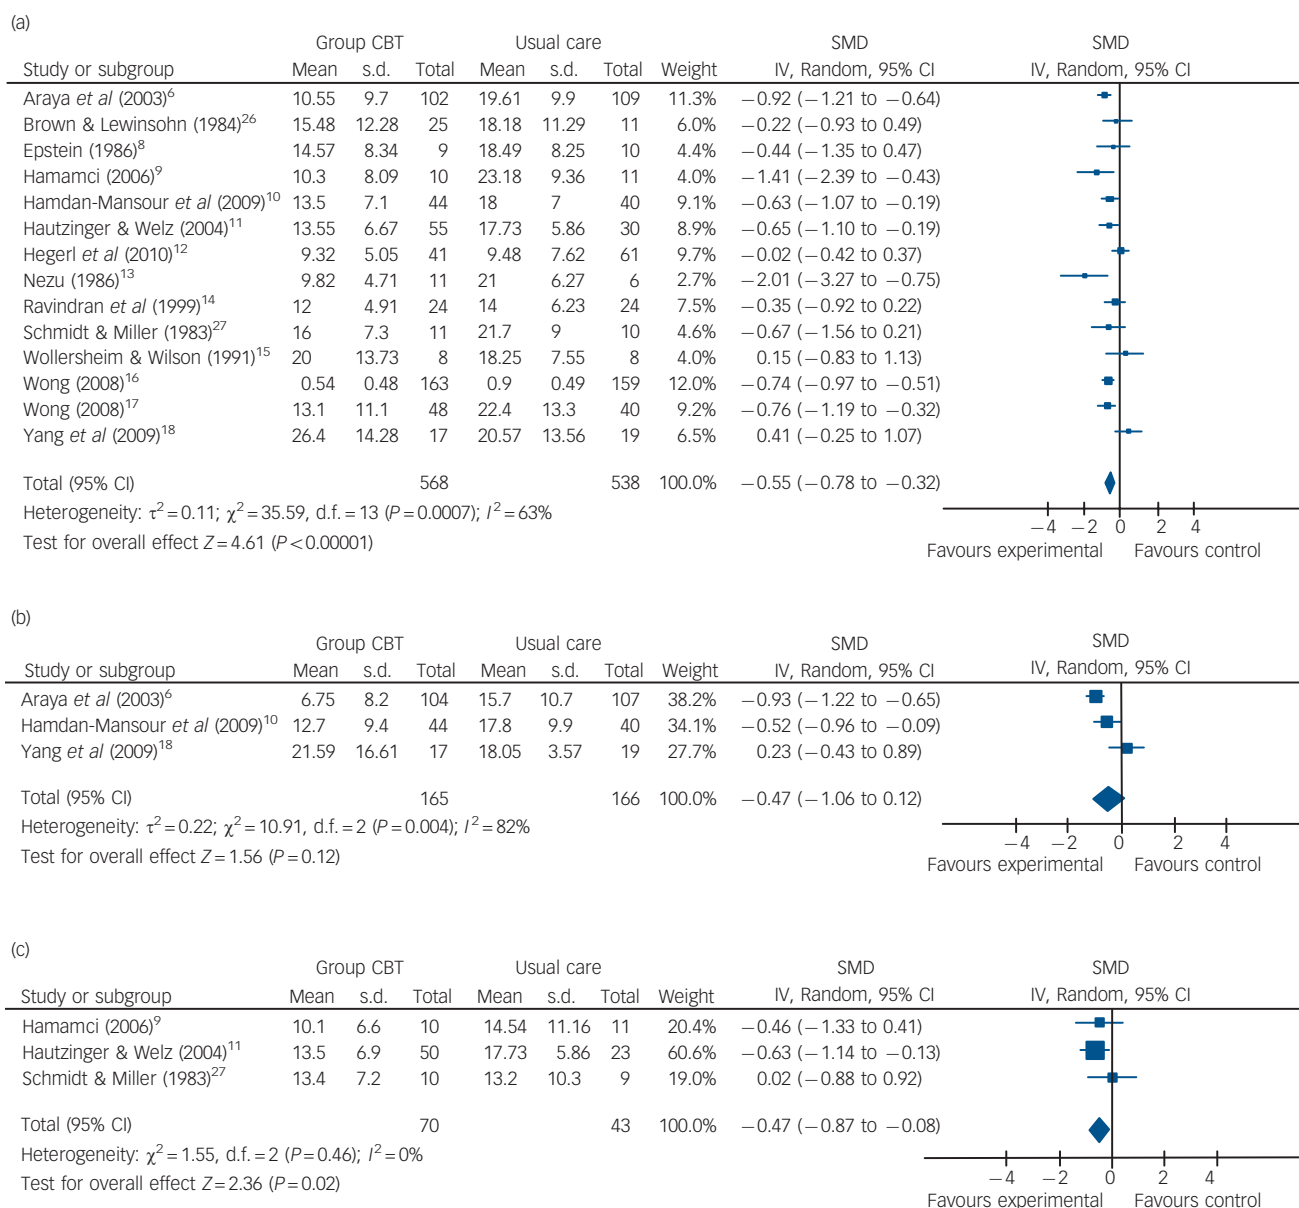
(a)

| Study or subgroup | Group CBT Mean | s.d. | Total | Usual care Mean | s.d. | Total | Weight | SMD IV, Random, 95% CI |
|---|---|---|---|---|---|---|---|---|
| Araya *et al* (2003)$^{6}$ | 10.55 | 9.7 | 102 | 19.61 | 9.9 | 109 | 11.3% | −0.92 (−1.21 to −0.64) |
| Brown & Lewinsohn (1984)$^{26}$ | 15.48 | 12.28 | 25 | 18.18 | 11.29 | 11 | 6.0% | −0.22 (−0.93 to 0.49) |
| Epstein (1986)$^{8}$ | 14.57 | 8.34 | 9 | 18.49 | 8.25 | 10 | 4.4% | −0.44 (−1.35 to 0.47) |
| Hamamci (2006)$^{9}$ | 10.3 | 8.09 | 10 | 23.18 | 9.36 | 11 | 4.0% | −1.41 (−2.39 to −0.43) |
| Hamdan-Mansour *et al* (2009)$^{10}$ | 13.5 | 7.1 | 44 | 18 | 7 | 40 | 9.1% | −0.63 (−1.07 to −0.19) |
| Hautzinger & Welz (2004)$^{11}$ | 13.55 | 6.67 | 55 | 17.73 | 5.86 | 30 | 8.9% | −0.65 (−1.10 to −0.19) |
| Hegerl *et al* (2010)$^{12}$ | 9.32 | 5.05 | 41 | 9.48 | 7.62 | 61 | 9.7% | −0.02 (−0.42 to 0.37) |
| Nezu (1986)$^{13}$ | 9.82 | 4.71 | 11 | 21 | 6.27 | 6 | 2.7% | −2.01 (−3.27 to −0.75) |
| Ravindran *et al* (1999)$^{14}$ | 12 | 4.91 | 24 | 14 | 6.23 | 24 | 7.5% | −0.35 (−0.92 to 0.22) |
| Schmidt & Miller (1983)$^{27}$ | 16 | 7.3 | 11 | 21.7 | 9 | 10 | 4.6% | −0.67 (−1.56 to 0.21) |
| Wollersheim & Wilson (1991)$^{15}$ | 20 | 13.73 | 8 | 18.25 | 7.55 | 8 | 4.0% | 0.15 (−0.83 to 1.13) |
| Wong (2008)$^{16}$ | 0.54 | 0.48 | 163 | 0.9 | 0.49 | 159 | 12.0% | −0.74 (−0.97 to −0.51) |
| Wong (2008)$^{17}$ | 13.1 | 11.1 | 48 | 22.4 | 13.3 | 40 | 9.2% | −0.76 (−1.19 to −0.32) |
| Yang *et al* (2009)$^{18}$ | 26.4 | 14.28 | 17 | 20.57 | 13.56 | 19 | 6.5% | 0.41 (−0.25 to 1.07) |
| Total (95% CI) | | | 568 | | | 538 | 100.0% | −0.55 (−0.78 to −0.32) |

Heterogeneity: $\tau^2 = 0.11$; $\chi^2 = 35.59$, d.f. = 13 ($P = 0.0007$); $I^2 = 63\%$
Test for overall effect $Z = 4.61$ ($P < 0.00001$)

SMD IV, Random, 95% CI
−4 −2 0 2 4
Favours experimental Favours control

(b)

| Study or subgroup | Group CBT Mean | s.d. | Total | Usual care Mean | s.d. | Total | Weight | SMD IV, Random, 95% CI |
|---|---|---|---|---|---|---|---|---|
| Araya *et al* (2003)$^{6}$ | 6.75 | 8.2 | 104 | 15.7 | 10.7 | 107 | 38.2% | −0.93 (−1.22 to −0.65) |
| Hamdan-Mansour *et al* (2009)$^{10}$ | 12.7 | 9.4 | 44 | 17.8 | 9.9 | 40 | 34.1% | −0.52 (−0.96 to −0.09) |
| Yang *et al* (2009)$^{18}$ | 21.59 | 16.61 | 17 | 18.05 | 3.57 | 19 | 27.7% | 0.23 (−0.43 to 0.89) |
| Total (95% CI) | | | 165 | | | 166 | 100.0% | −0.47 (−1.06 to 0.12) |

Heterogeneity: $\tau^2 = 0.22$; $\chi^2 = 10.91$, d.f. = 2 ($P = 0.004$); $I^2 = 82\%$
Test for overall effect $Z = 1.56$ ($P = 0.12$)

SMD IV, Random, 95% CI
−4 −2 0 2 4
Favours experimental Favours control

(c)

| Study or subgroup | Group CBT Mean | s.d. | Total | Usual care Mean | s.d. | Total | Weight | SMD IV, Random, 95% CI |
|---|---|---|---|---|---|---|---|---|
| Hamamci (2006)$^{9}$ | 10.1 | 6.6 | 10 | 14.54 | 11.16 | 11 | 20.4% | −0.46 (−1.33 to 0.41) |
| Hautzinger & Welz (2004)$^{11}$ | 13.5 | 6.9 | 50 | 17.73 | 5.86 | 23 | 60.6% | −0.63 (−1.14 to −0.13) |
| Schmidt & Miller (1983)$^{27}$ | 13.4 | 7.2 | 10 | 13.2 | 10.3 | 9 | 19.0% | 0.02 (−0.88 to 0.92) |
| Total (95% CI) | | | 70 | | | 43 | 100.0% | −0.47 (−0.87 to −0.08) |

Heterogeneity: $\chi^2 = 1.55$, d.f. = 2 ($P = 0.46$); $I^2 = 0\%$
Test for overall effect $Z = 2.36$ ($P = 0.02$)

SMD IV, Random, 95% CI
−4 −2 0 2 4
Favours experimental Favours control